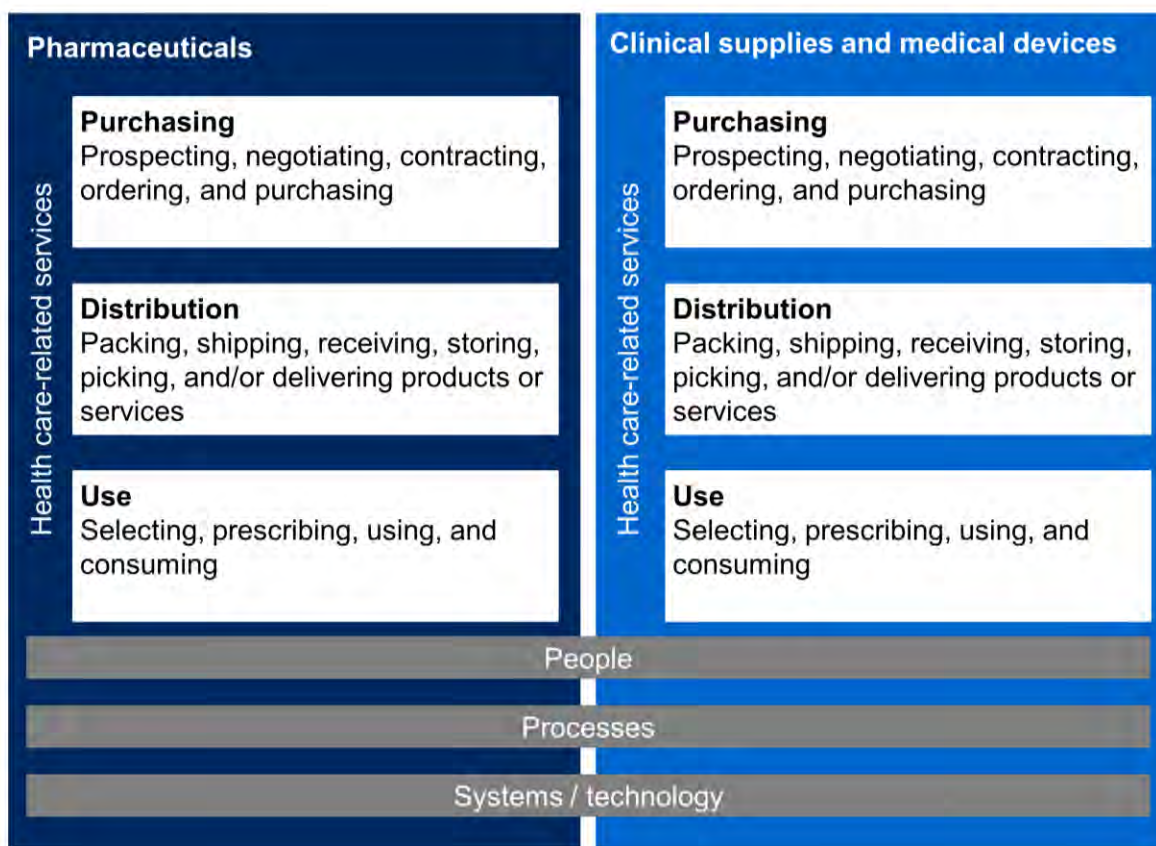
Pharmaceuticals

Health care-related services

Purchasing
Prospecting, negotiating, contracting, ordering, and purchasing

Distribution
Packing, shipping, receiving, storing, picking, and/or delivering products or services

Use
Selecting, prescribing, using, and consuming

Clinical supplies and medical devices

Health care-related services

Purchasing
Prospecting, negotiating, contracting, ordering, and purchasing

Distribution
Packing, shipping, receiving, storing, picking, and/or delivering products or services

Use
Selecting, prescribing, using, and consuming

People

Processes

Systems / technology